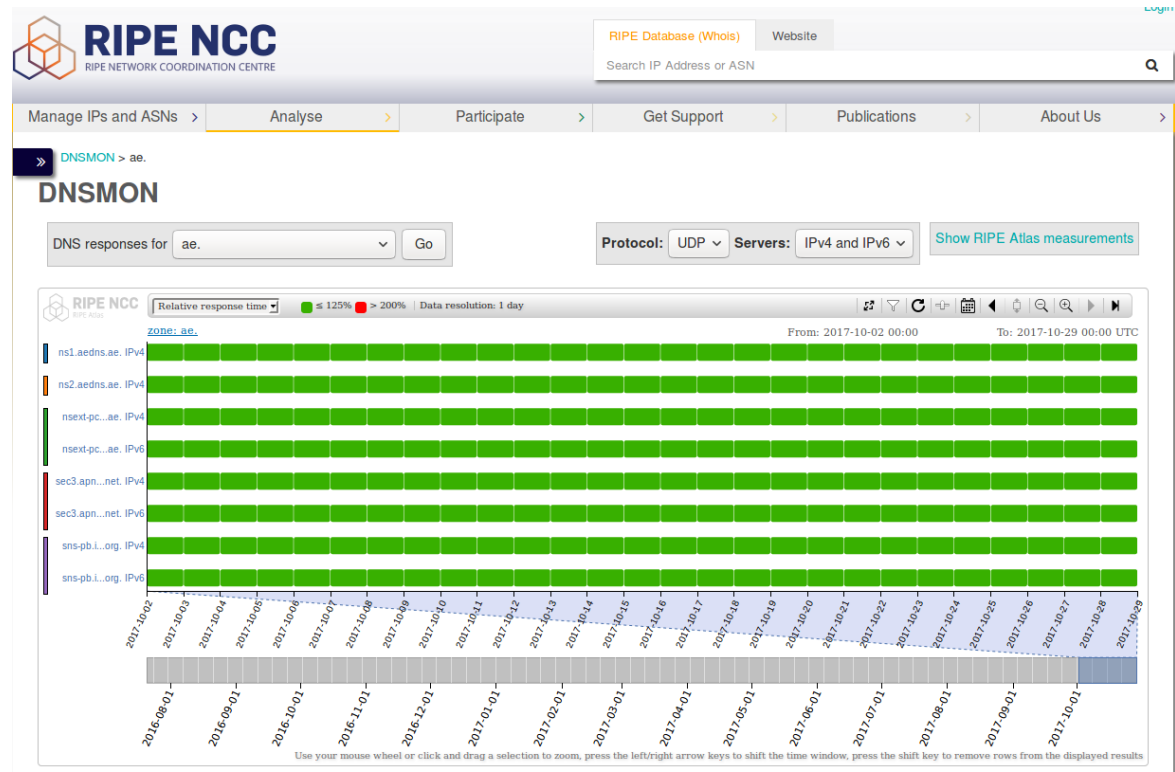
Login

RIPE NCC
RIPE NETWORK COORDINATION CENTRE

RIPE Database (Whois) | Website

Search IP Address or ASN

Manage IPs and ASNs › | Analyse › | Participate › | Get Support › | Publications › | About Us ›

»

DNSMON > ae.

DNSMON

DNS responses for ae. Go

Protocol: UDP Servers: IPv4 and IPv6

Show RIPE Atlas measurements

RIPE NCC
RIPE Atlas

Relative response time

≤ 125% > 200% | Data resolution: 1 day

zone: ae.

From: 2017-10-02 00:00

To: 2017-10-29 00:00 UTC

ns1.aedns.ae. IPv4
ns2.aedns.ae. IPv4
nsext-pc...ae. IPv4
nsext-pc...ae. IPv6
sec3.apn...net. IPv4
sec3.apn...net. IPv6
sns-pb.i...org. IPv4
sns-pb.i...org. IPv6

2017-10-02
2017-10-03
2017-10-04
2017-10-05
2017-10-06
2017-10-07
2017-10-08
2017-10-09
2017-10-10
2017-10-11
2017-10-12
2017-10-13
2017-10-14
2017-10-15
2017-10-16
2017-10-17
2017-10-18
2017-10-19
2017-10-20
2017-10-21
2017-10-22
2017-10-23
2017-10-24
2017-10-25
2017-10-26
2017-10-27
2017-10-28
2017-10-29

2016-08-01
2016-09-01
2016-10-01
2016-11-01
2016-12-01
2017-01-01
2017-02-01
2017-03-01
2017-04-01
2017-05-01
2017-06-01
2017-07-01
2017-08-01
2017-09-01
2017-10-01

Use your mouse wheel or click and drag a selection to zoom, press the left/right arrow keys to shift the time window, press the shift key to remove rows from the displayed results